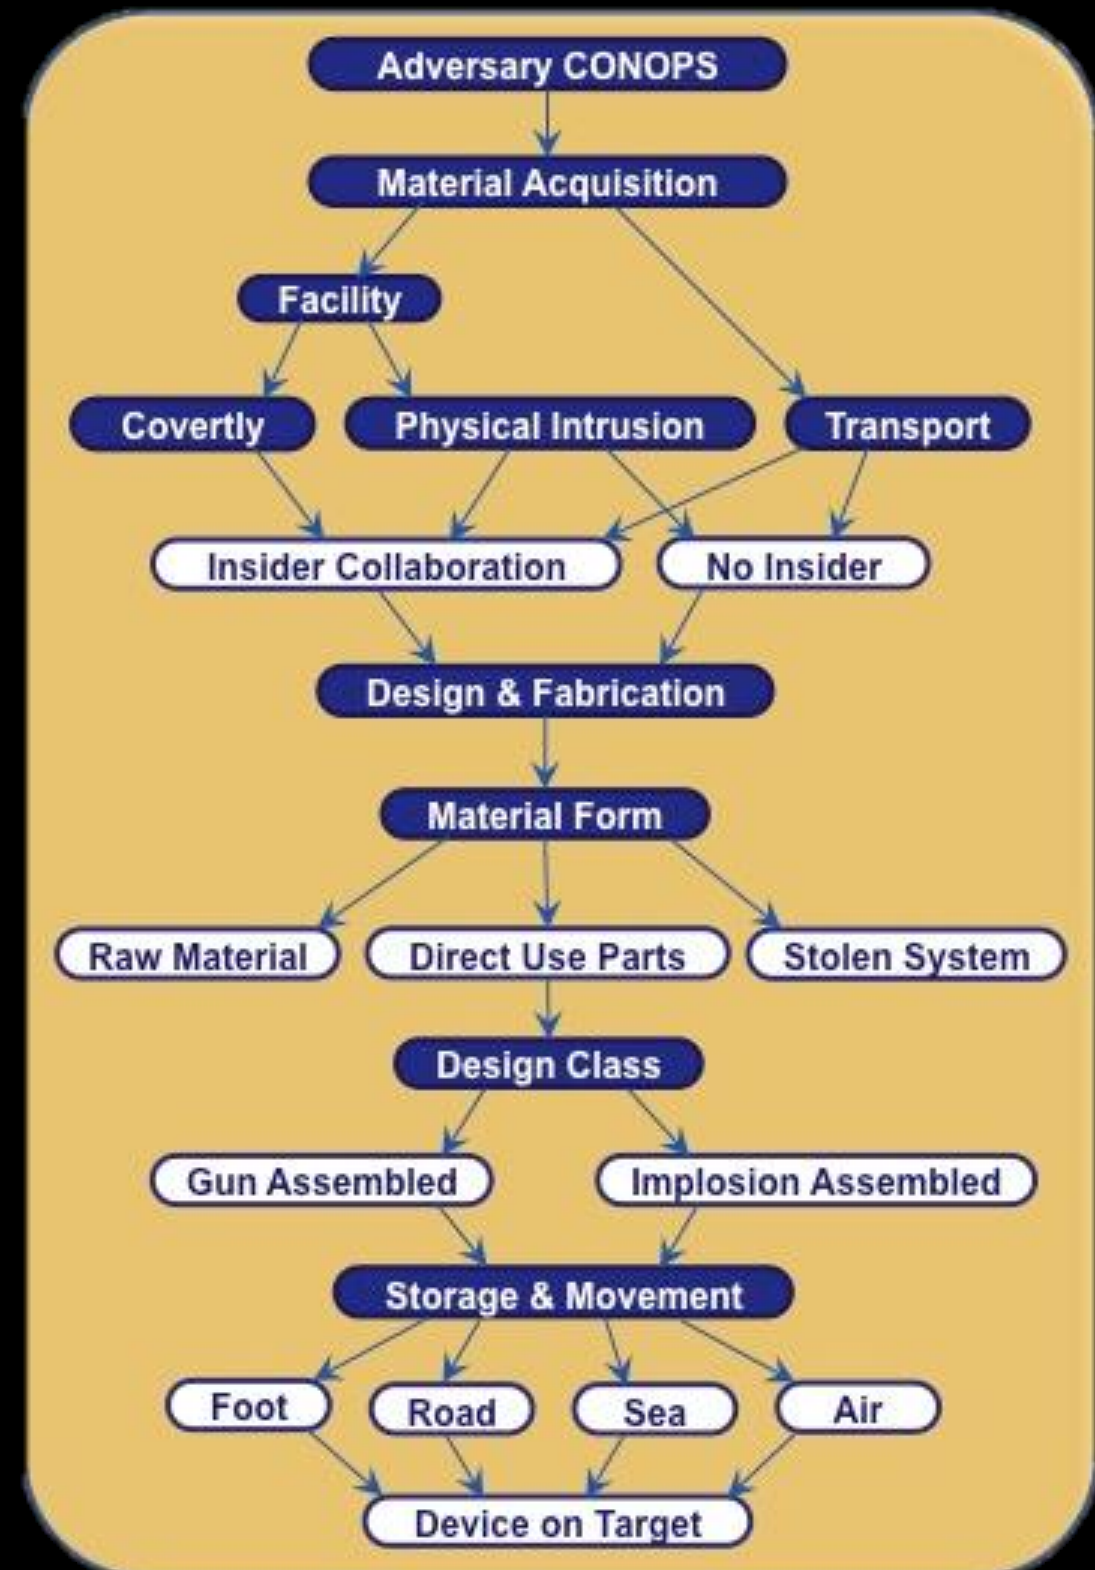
Adversary CONOPS

Material Acquisition

Facility

Covertly

Physical Intrusion

Transport

Insider Collaboration

No Insider

Design & Fabrication

Material Form

Raw Material

Direct Use Parts

Stolen System

Design Class

Gun Assembled

Implosion Assembled

Storage & Movement

Foot

Road

Sea

Air

Device on Target